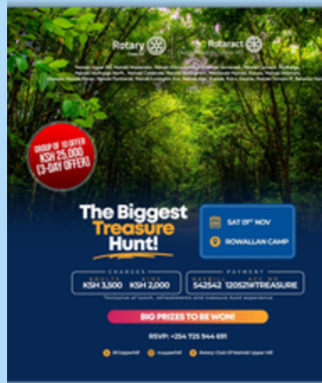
Rotary Rotaract

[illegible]

GROUP OF 10 OFFER KSH 25,000 (3-DAY OFFER)

The Biggest Treasure Hunt!

SAT 01ST NOV

ROWALLAN CAMP

CHARGES
ADULTS KSH 3,500
KIDS KSH 2,000

PAYMENT
PAYBILL 542542
ACC NO. 120521#TREASURE

*Inclusive of lunch, refreshments and treasure hunt experience

BIG PRIZES TO BE WON!

RSVP: +254 725 944 691

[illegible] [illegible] Rotary Club Of Nairobi Upper Hill